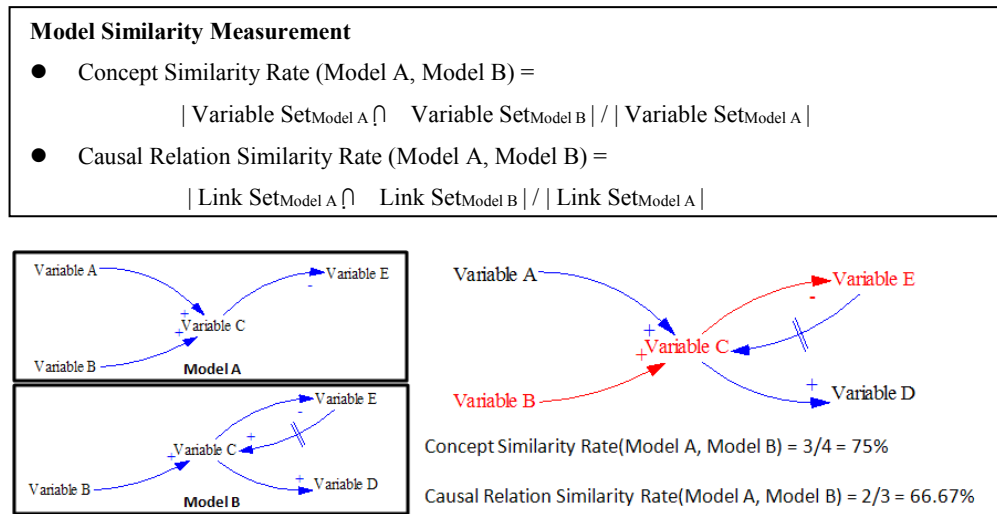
**Model Similarity Measurement**

- Concept Similarity Rate (Model A, Model B) =

$|$ Variable Set$_{\text{Model A}}$ $\cap$ Variable Set$_{\text{Model B}}$ $|$ / $|$ Variable Set$_{\text{Model A}}$ $|$

- Causal Relation Similarity Rate (Model A, Model B) =

$|$ Link Set$_{\text{Model A}}$ $\cap$ Link Set$_{\text{Model B}}$ $|$ / $|$ Link Set$_{\text{Model A}}$ $|$

Variable A
Variable E
-
+
+
Variable C
Variable B
Model A

Variable E
-
+
+
Variable C
Variable B
+
Variable D
Model B

Variable A
Variable E
-
+
+
Variable C
Variable B
+
Variable D

Concept Similarity Rate(Model A, Model B) = 3/4 = 75%

Causal Relation Similarity Rate(Model A, Model B) = 2/3 = 66.67%